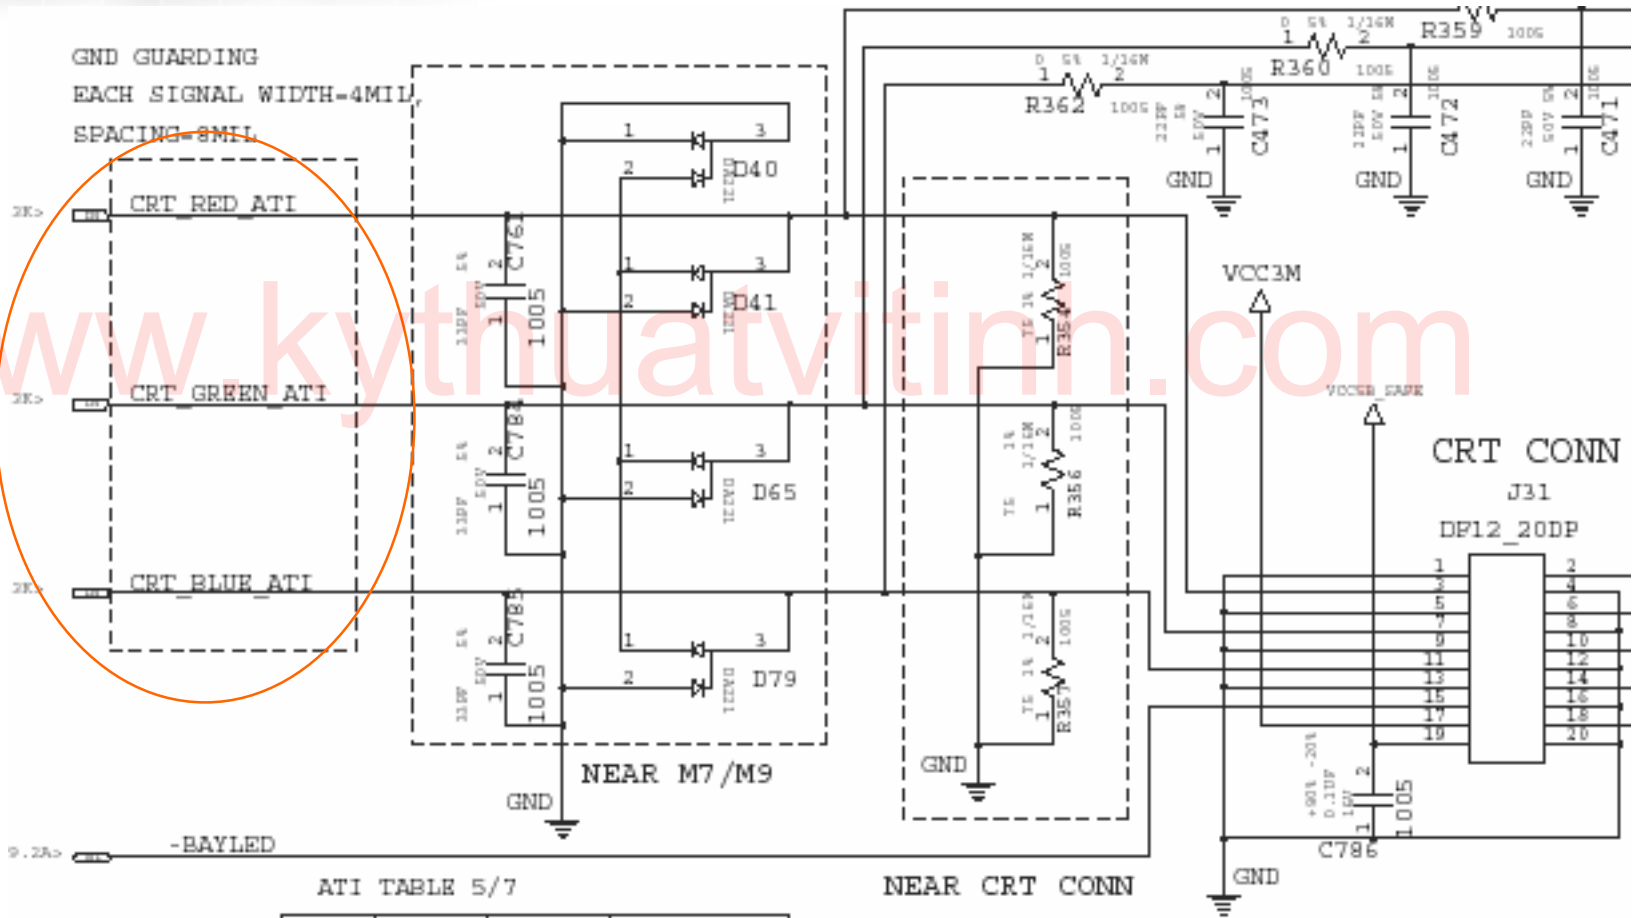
GND GUARDING
EACH SIGNAL WIDTH=4MIL,
SPACING=8MIL

CRT_RED_ATI
CRT_GREEN_ATI
CRT_BLUE_ATI

2K>
2K>
2K>

D40
D41
D65
D79
DA221

C761
C784
C785
1005
33PF
50V
5%

NEAR M7/M9

GND

R359
R360
R362
1/16W
5%
1005
C473
C472
C471
22PF
50V
GND

VCC3M
VCCSB_SAFE

R354
R356
R357
1%
1/16W
1005
75

NEAR CRT CONN

CRT CONN
J31
DF12_20DP

1 2
3 4
5 6
7 8
9 10
11 12
13 14
15 16
17 18
19 20

C786
1005
0.1UF
16V
+80% -20%

GND

9.2A>
-BAYLED

ATI TABLE 5/7

www.kythuatvitinh.com